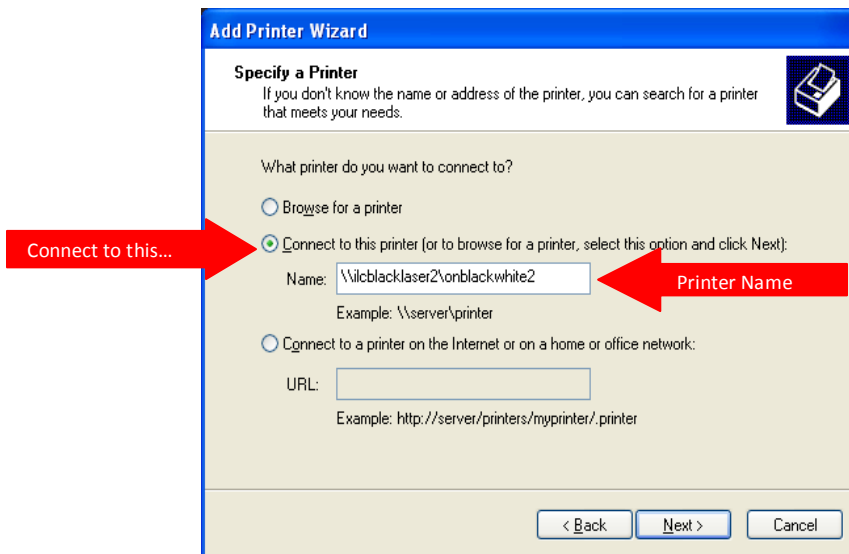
Add Printer Wizard

Specify a Printer
If you don't know the name or address of the printer, you can search for a printer that meets your needs.

What printer do you want to connect to?

Browse for a printer

Connect to this...

Connect to this printer (or to browse for a printer, select this option and click Next):

Name: \\ilcblacklaser2\onblackwhite2

Printer Name

Example: \\server\printer

Connect to a printer on the Internet or on a home or office network:

URL:

Example: http://server/printers/myprinter/.printer

< Back

Next >

Cancel